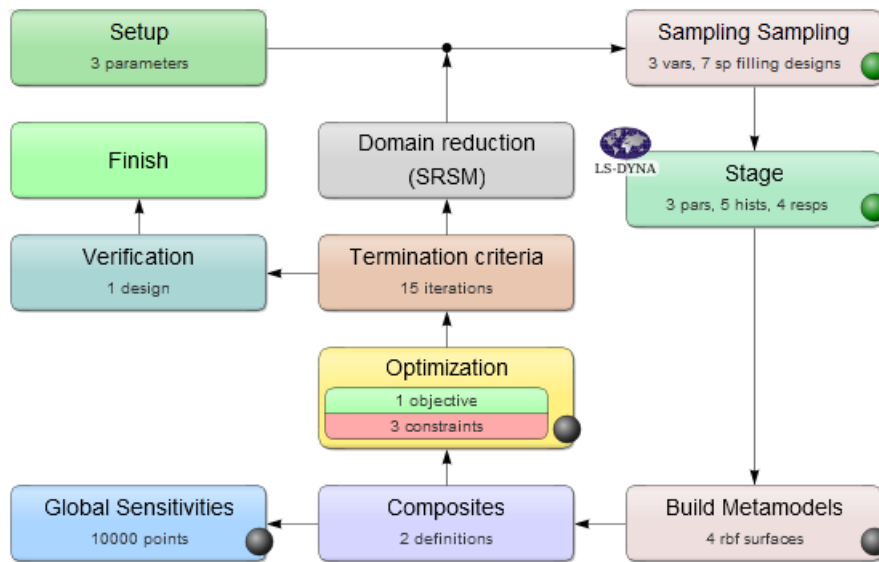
Setup
3 parameters

Sampling Sampling
3 vars, 7 sp filling designs

Finish

Domain reduction
(SRSM)

LS-DYNA

Stage
3 pars, 5 hists, 4 resps

Verification
1 design

Termination criteria
15 iterations

Optimization
1 objective
3 constraints

Global Sensitivities
10000 points

Composites
2 definitions

Build Metamodels
4 rbf surfaces